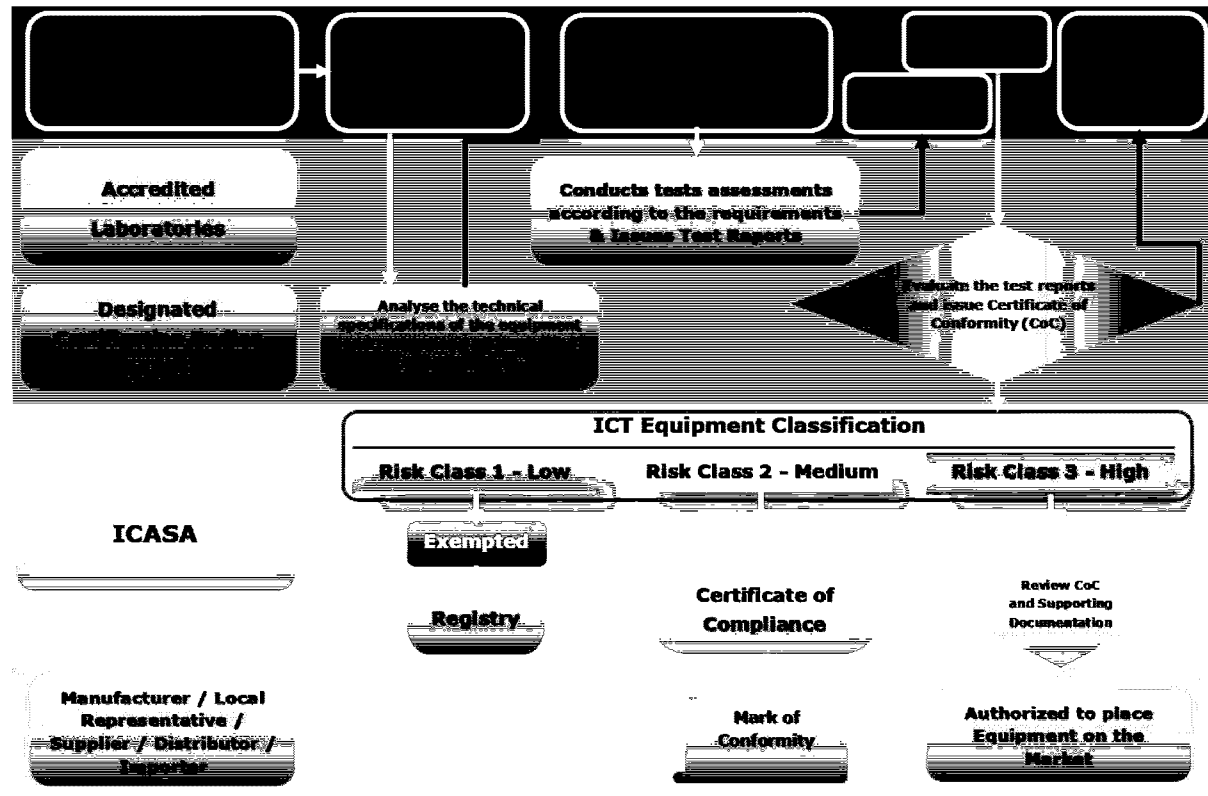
Accredited Laboratories

Conducts tests assessments according to the requirements & Issues Test Reports

Designated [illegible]

Analyse the technical specifications of the equipment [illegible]

Evaluate the test reports and issue Certificate of Conformity (CoC)

ICT Equipment Classification

Risk Class 1 - Low

Risk Class 2 - Medium

Risk Class 3 - High

ICASA

Exempted

Registry

Certificate of Compliance

Review CoC and Supporting Documentation

Manufacturer / Local Representative / Supplier / Distributor / Importer

Mark of Conformity

Authorized to place Equipment on the Market